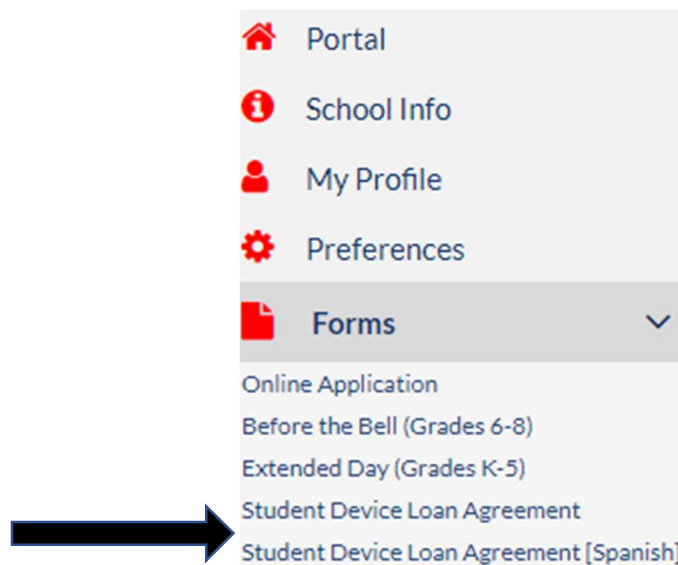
Portal

School Info

My Profile

Preferences

Forms

Online Application

Before the Bell (Grades 6-8)

Extended Day (Grades K-5)

Student Device Loan Agreement

Student Device Loan Agreement [Spanish]